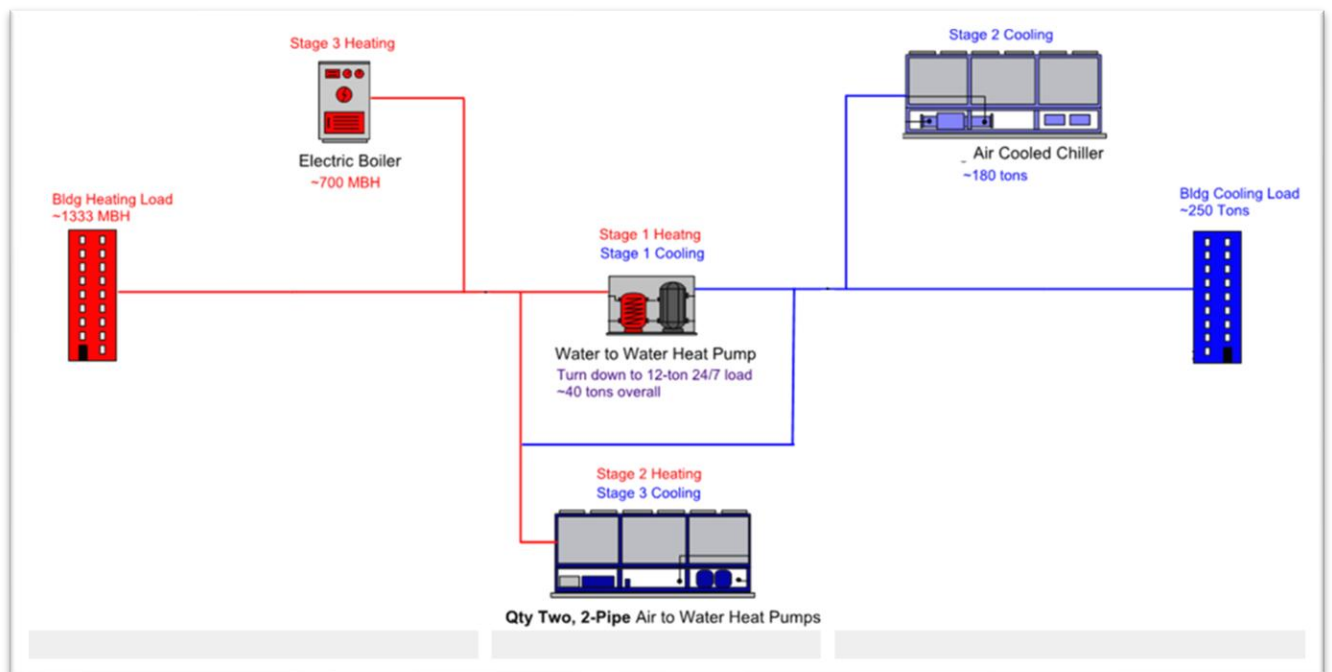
Stage 3 Heating

Electric Boiler
~700 MBH

Stage 2 Cooling

Air Cooled Chiller
~180 tons

Bldg Heating Load
~1333 MBH

Bldg Cooling Load
~250 Tons

Stage 1 Heatng
Stage 1 Cooling

Water to Water Heat Pump
Turn down to 12-ton 24/7 load
~40 tons overall

Stage 2 Heating
Stage 3 Cooling

Qty Two, 2-Pipe Air to Water Heat Pumps